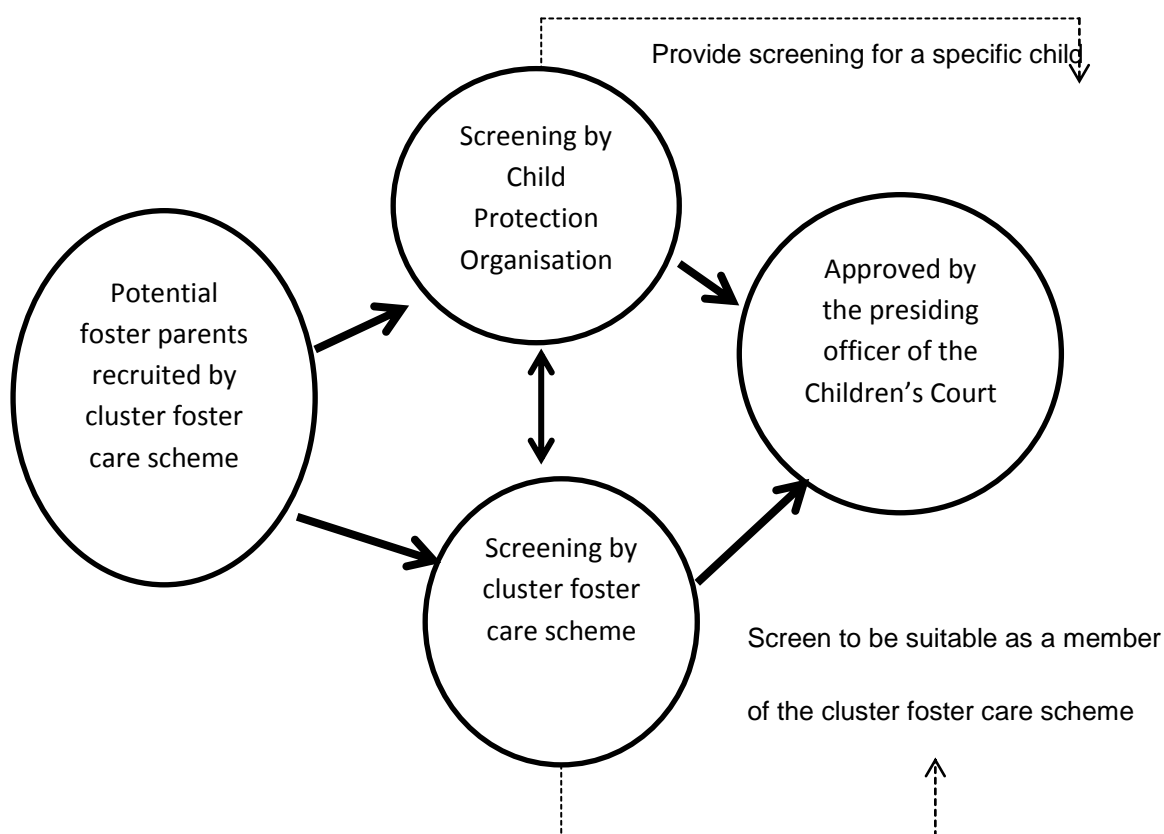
Provide screening for a specific child

Screening by Child Protection Organisation

Potential foster parents recruited by cluster foster care scheme

Approved by the presiding officer of the Children's Court

Screening by cluster foster care scheme

Screen to be suitable as a member of the cluster foster care scheme